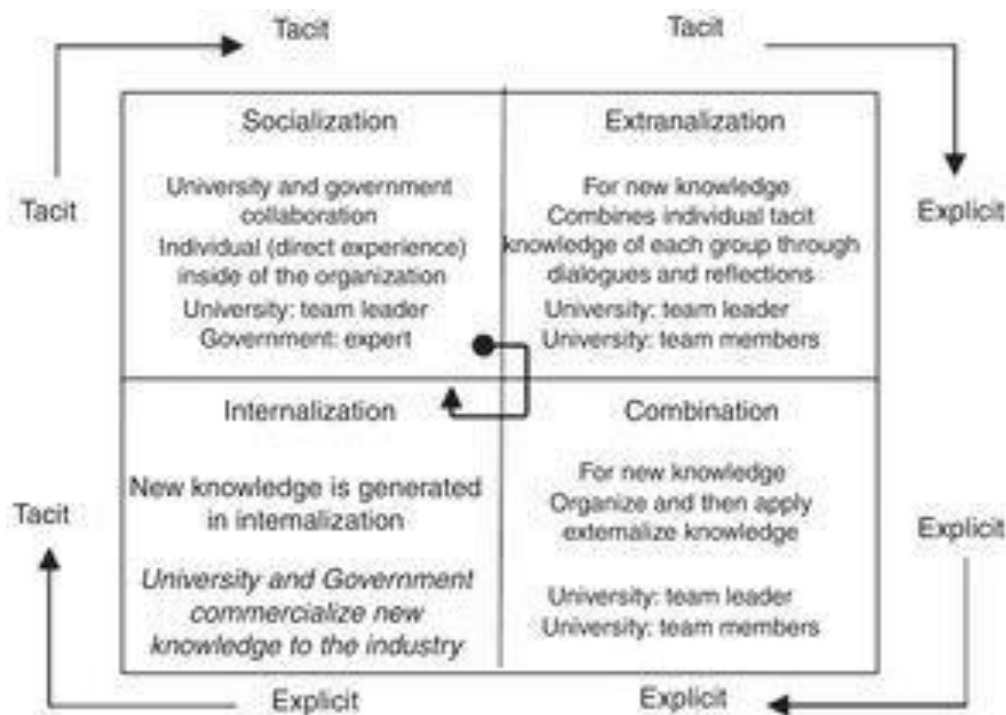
Tacit

Tacit

Tacit

Explicit

Socialization

University and government collaboration
Individual (direct experience) inside of the organization
University: team leader
Government: expert

Extranalization

For new knowledge
Combines individual tacit knowledge of each group through dialogues and reflections
University: team leader
University: team members

Internalization

New knowledge is generated in internalization

*University and Government commercialize new knowledge to the industry*

Combination

For new knowledge
Organize and then apply externalize knowledge

University: team leader
University: team members

Tacit

Explicit

Explicit

Explicit